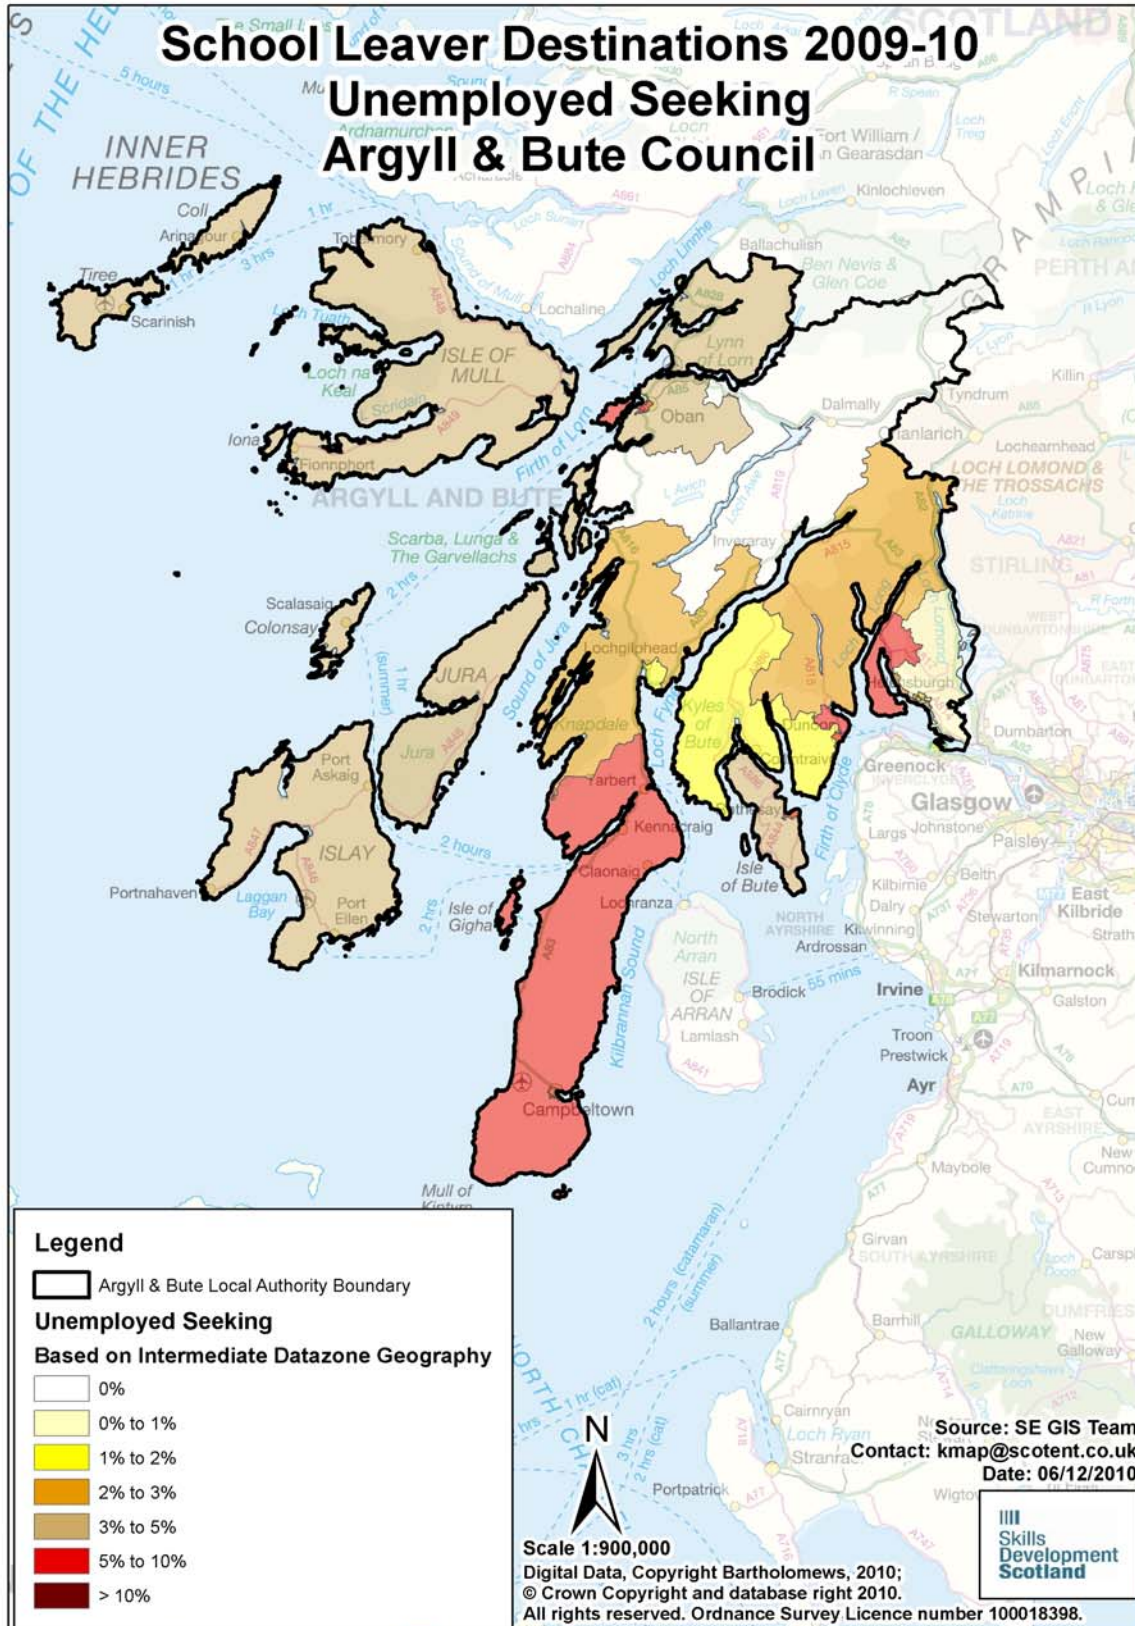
School Leaver Destinations 2009-10
Unemployed Seeking
Argyll & Bute Council

SCOTLAND
INNER HEBRIDES
Coll
Arinagour
Tiree
Scarinish
Tobermory
ISLE OF MULL
Loch na Keal
Iona
Fionnphort
Lochaline
Ardnamurchan
Fort William / An Gearasdan
Kinlochleven
Ballachulish
Ben Nevis & Glen Coe
Lynn of Lorn
Oban
Dalmally
Tyndrum
Killin
Crianlarich
Locheamhead
LOCH LOMOND & THE TROSSACHS
PERTH AND
GRAMPIAN
ARGYLL AND BUTE
Firth of Lorn
Scarba, Lunga & The Garvellachs
Inveraray
STIRLING
Scalasaig
Colonsay
JURA
Jura
Sound of Jura
Lochgilphead
Knapdale
Kyles of Bute
Dunoon
Helensburgh
Dumbarton
Port Askaig
ISLAY
Portnahaven
Laggan Bay
Port Ellen
Tarbert
Kennacraig
Claonaig
Lochranza
Isle of Gigha
Rothesay
Isle of Bute
Firth of Clyde
Greenock
Glasgow
Johnstone
Paisley
Largs
Kilbirnie
Dalry
Beith
East Kilbride
Stewarton
Kilwinning
Ardrossan
NORTH AYRSHIRE
North Arran
ISLE OF ARRAN
Brodick
Lamlash
Kilbrannan Sound
Irvine
Kilmarnock
Galston
Troon
Prestwick
Ayr
Campbeltown
Mull of Kintyre
EAST AYRSHIRE
Maybole
Girvan
SOUTH AYRSHIRE
Barrhill
GALLOWAY
New Galloway
DUMFRIES
Ballantrae
Cairnryan
Loch Ryan
Stranraer
Portpatrick
Wigtown
5 hours
1 hr
3 hrs
2 hrs
2 hours
55 mins
2 hours (catamaran) (summer)
1 hr (cat)
3 hrs
2 hrs (cat)

Legend
Argyll & Bute Local Authority Boundary
Unemployed Seeking
Based on Intermediate Datazone Geography
0%
0% to 1%
1% to 2%
2% to 3%
3% to 5%
5% to 10%
> 10%

N
Scale 1:900,000
Digital Data, Copyright Bartholomews, 2010;
© Crown Copyright and database right 2010.
All rights reserved. Ordnance Survey Licence number 100018398.

Source: SE GIS Team
Contact: kmap@scotent.co.uk
Date: 06/12/2010

Skills Development Scotland